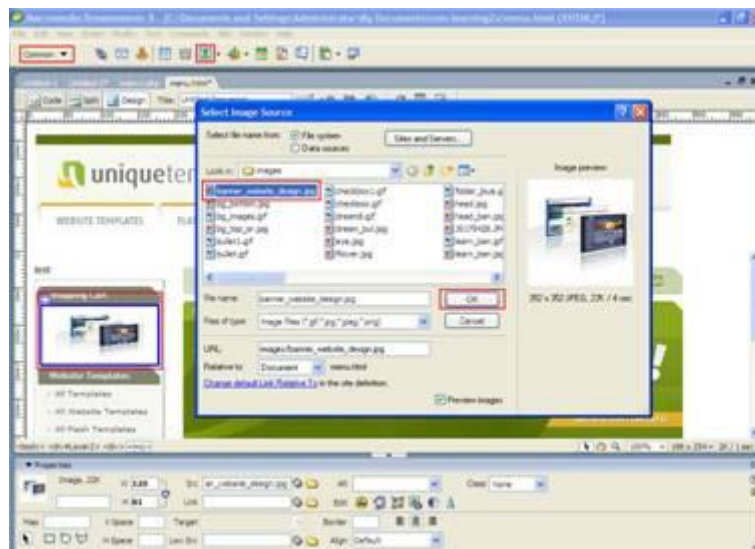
Macromedia Dreamweaver 8 - [C:\Documents and Settings\Administrator\My Documents\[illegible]\menu.html (XHTML)]

Common

menu.html*

Code Split Design Title:

Select Image Source

Select file name from: File system
Data sources

Sites and Servers...

Look in: images

banner_website_design.jpg
bg_bottom.jpg
bg_images.gif
bg_top_or.jpg
bullet1.gif
bullet.gif
checkbox1.gif
checkbox.gif
dreamit.gif
dream_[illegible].jpg
eye.jpg
flower.jpg
folder_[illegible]
head.jpg
head_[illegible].jpg
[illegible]
learn_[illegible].gif
learn_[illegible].jpg

Image preview

352 x 352 JPEG, 22K / 4 sec

File name: banner_website_design.jpg
OK
Files of type: Image Files (*.gif;*.jpg;*.jpeg;*.png)
Cancel

URL: images/banner_website_design.jpg
Relative to: Document menu.html
Change default Link Relative To in the site definition.

Preview images

uniqueten

WEBSITE TEMPLATES

Shopping Cart

Website Templates

All Templates
All Website Templates
All Flash Templates

Properties

Image, 22K W 349 Src ar_website_design.jpg Alt Class None
H 301 Link Edit
Map V Space Target Border
H Space Low Src Align Default